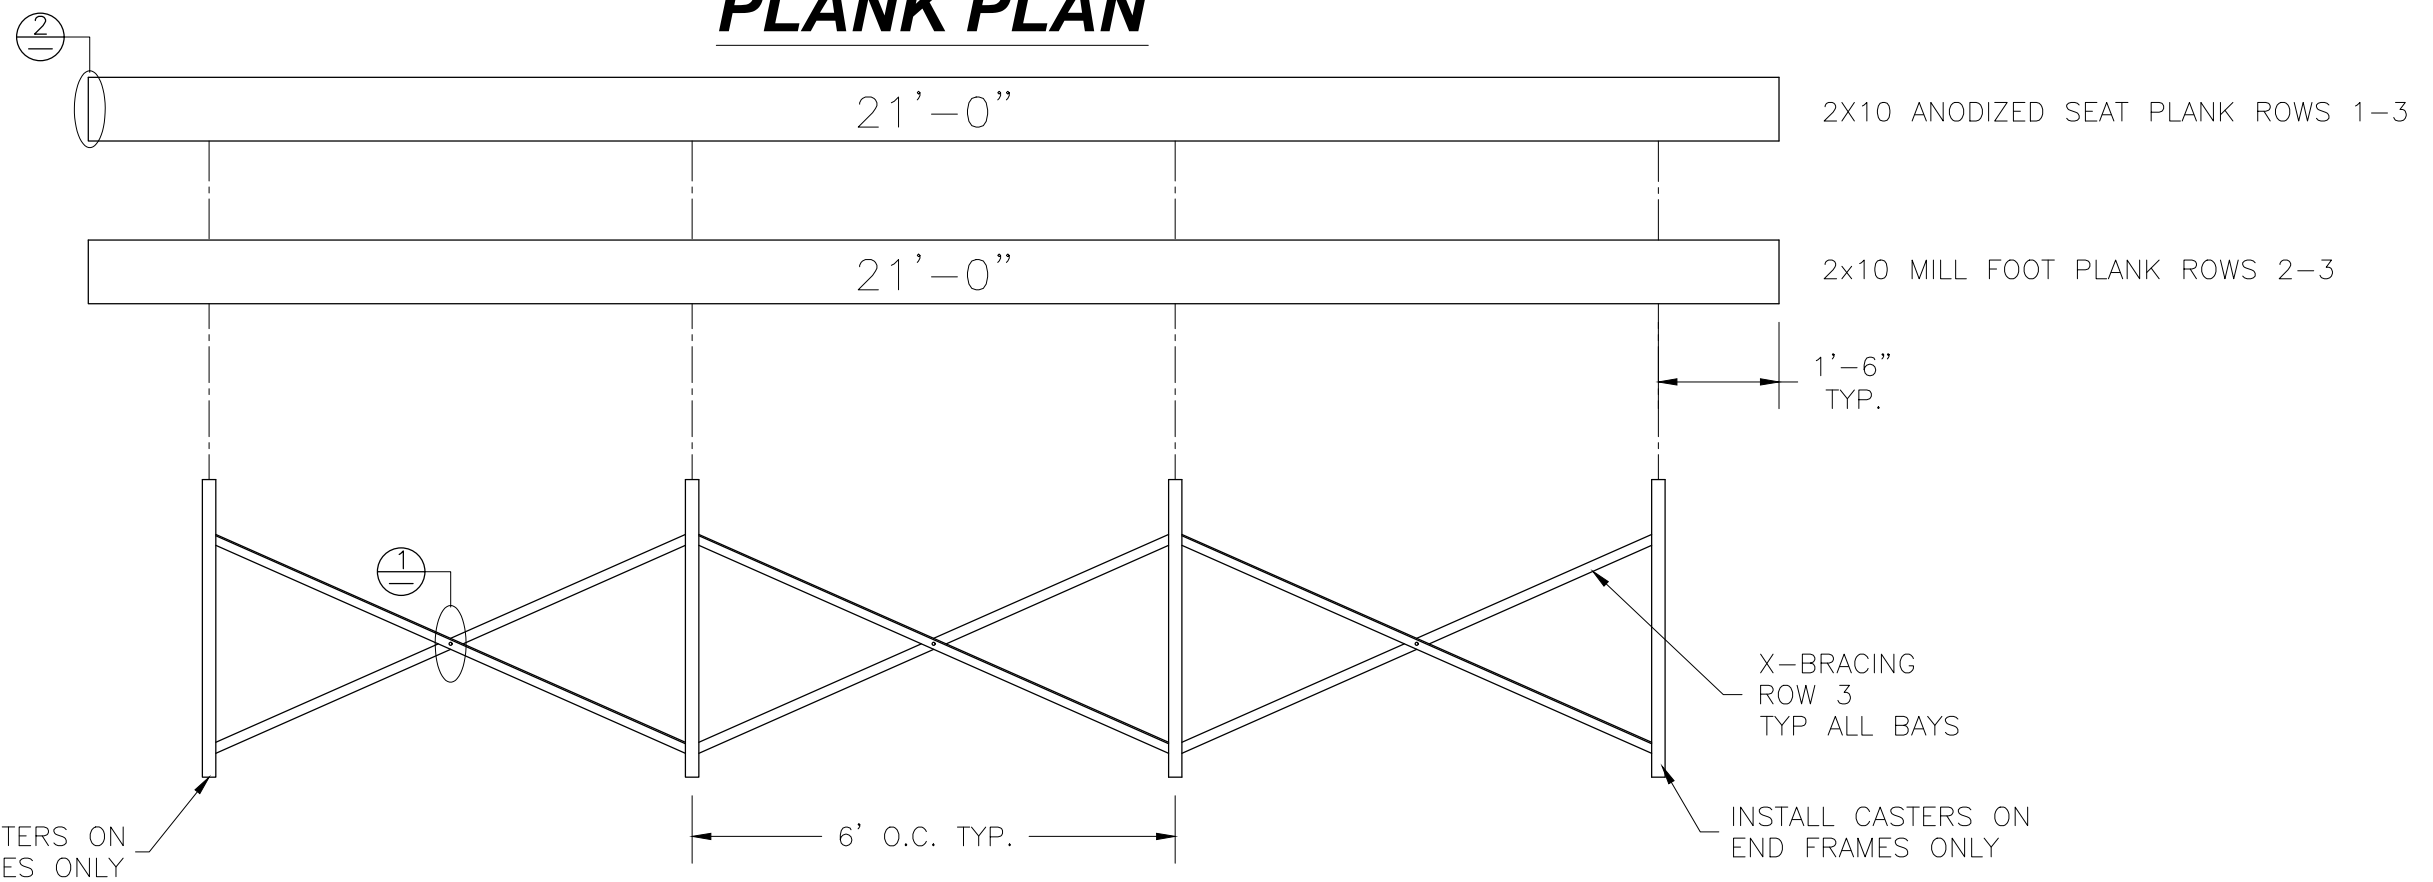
PLANK PLAN

2

21'–0"

2X10 ANODIZED SEAT PLANK ROWS 1–3

21'–0"

2x10 MILL FOOT PLANK ROWS 2–3

1'–6"
TYP.

1

X–BRACING
ROW 3
TYP ALL BAYS

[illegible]TERS ON
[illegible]ES ONLY

6' O.C. TYP.

INSTALL CASTERS ON
END FRAMES ONLY